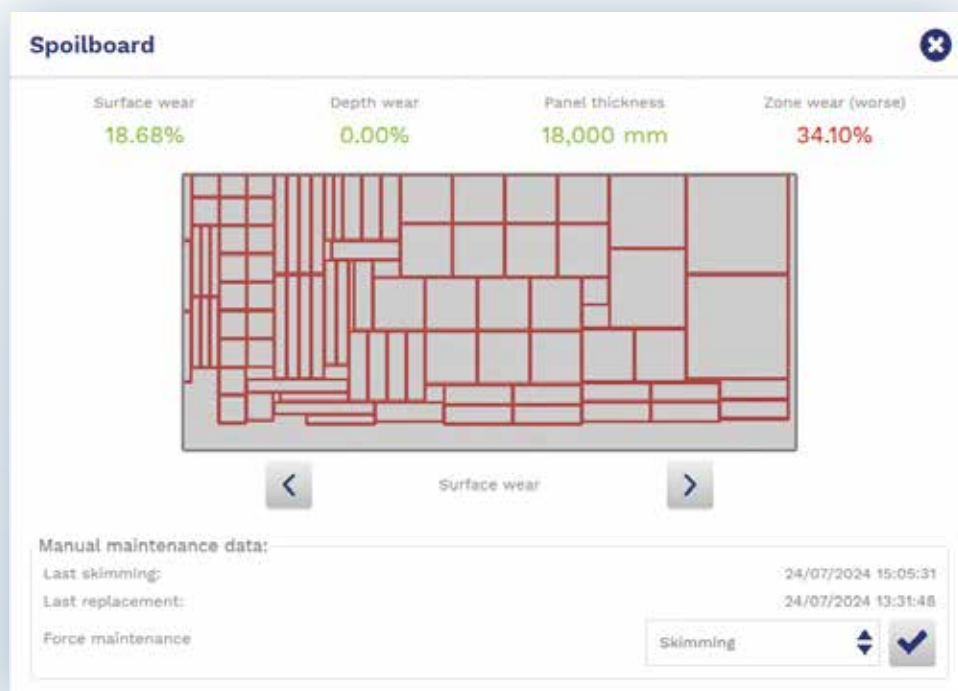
Spoilboard

Surface wear
18.68%

Depth wear
0.00%

Panel thickness
18,000 mm

Zone wear (worse)
34.10%

Surface wear

Manual maintenance data:

Last skimming: 24/07/2024 15:05:31

Last replacement: 24/07/2024 13:31:48

Force maintenance

Skimming